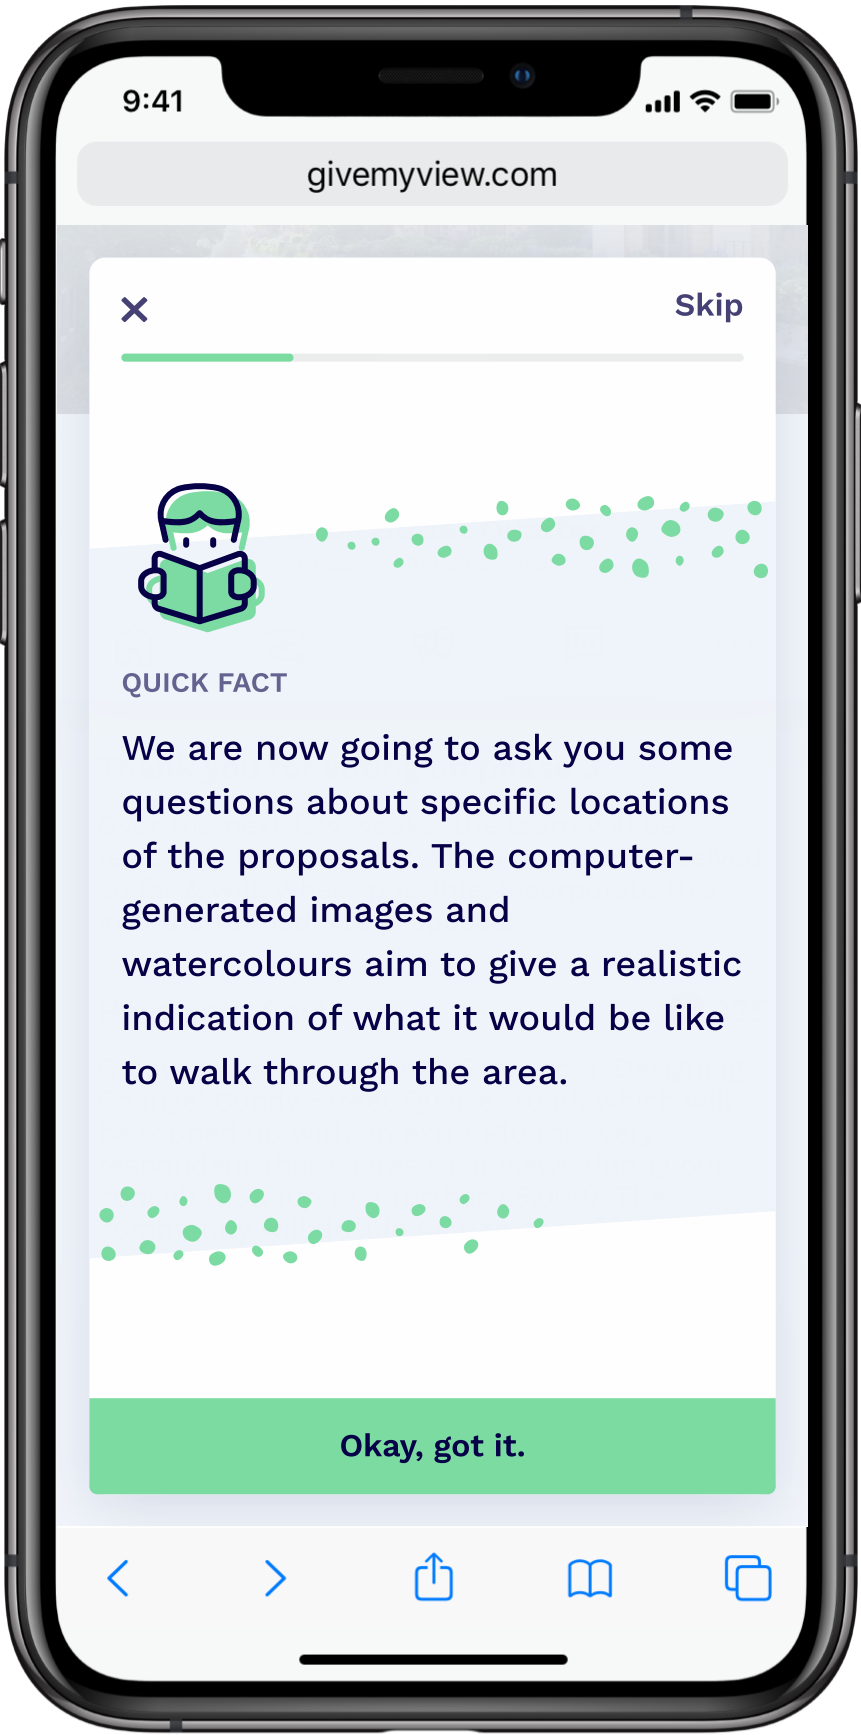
9:41

givemyview.com

×

Skip

QUICK FACT

We are now going to ask you some questions about specific locations of the proposals. The computer-generated images and watercolours aim to give a realistic indication of what it would be like to walk through the area.

Okay, got it.